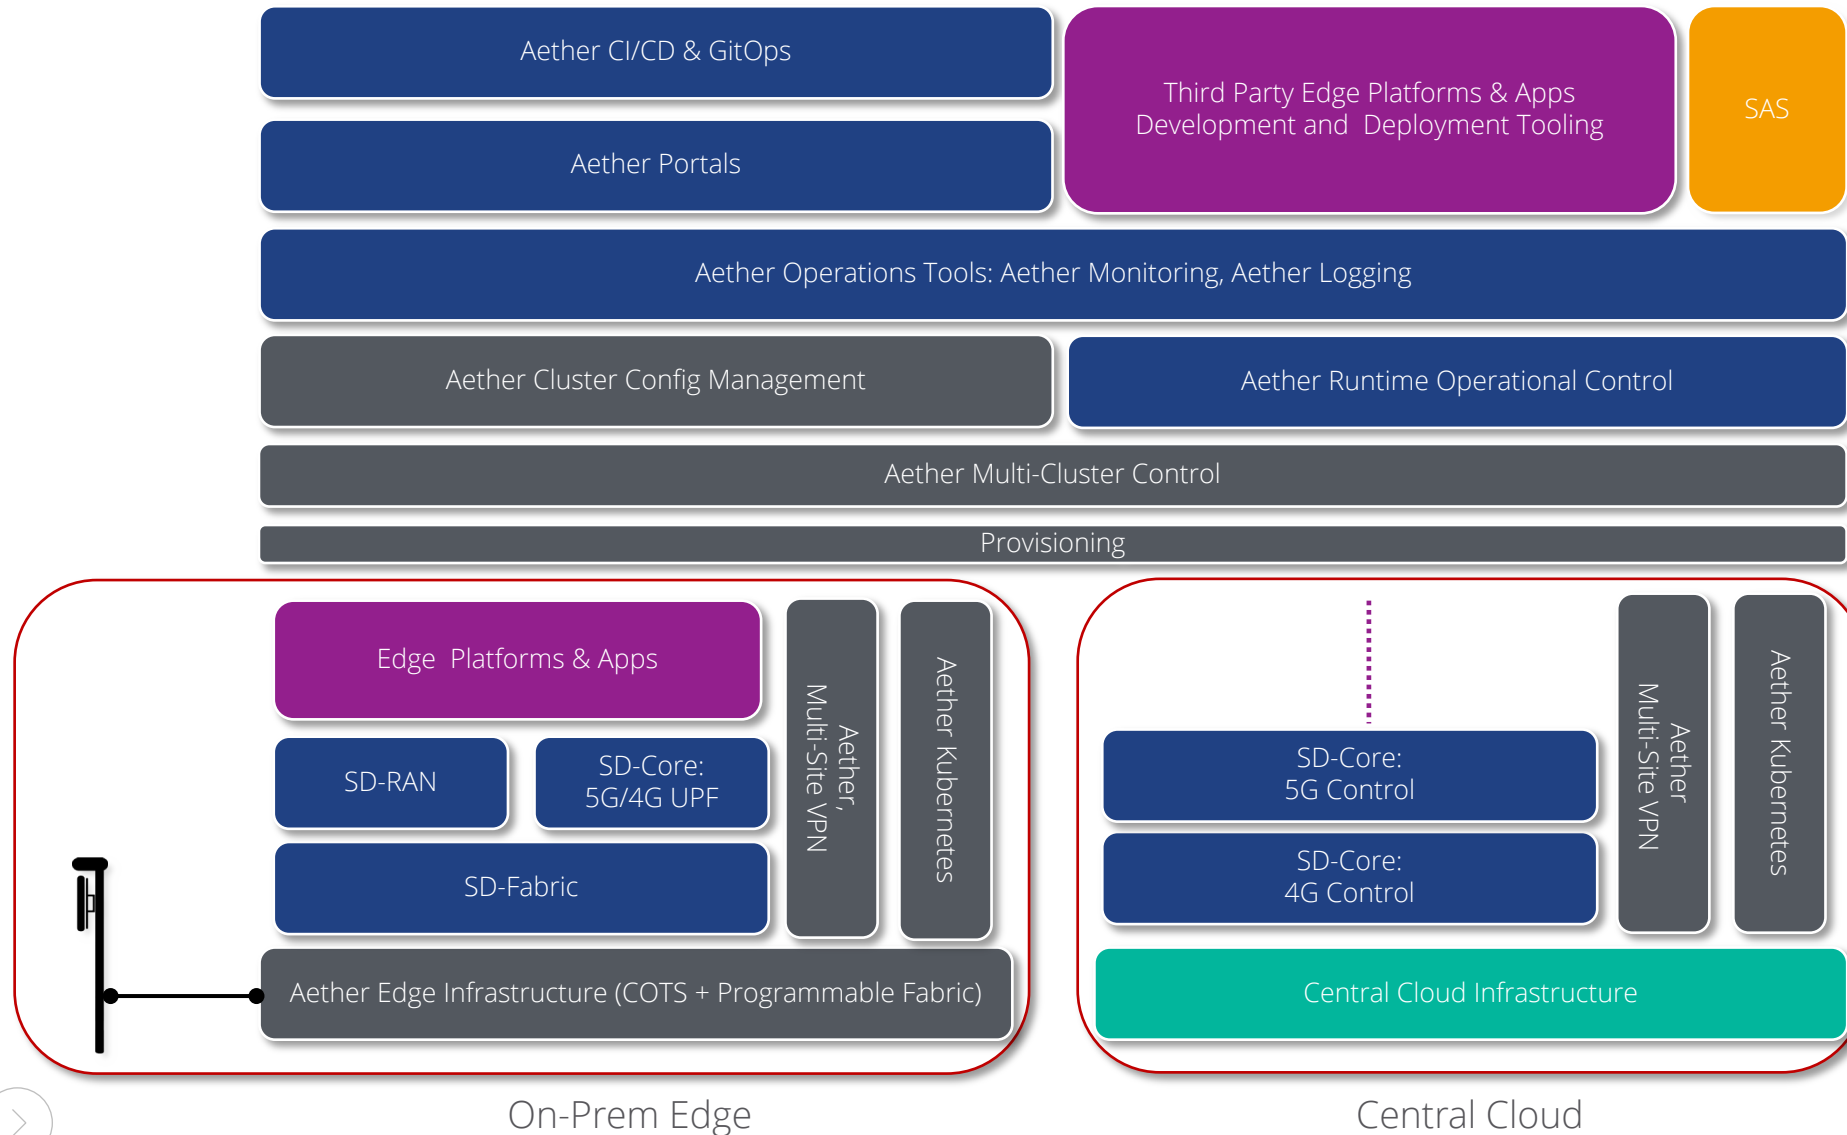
Aether CI/CD & GitOps

Third Party Edge Platforms & Apps Development and Deployment Tooling

SAS

Aether Portals

Aether Operations Tools: Aether Monitoring, Aether Logging

Aether Cluster Config Management

Aether Runtime Operational Control

Aether Multi-Cluster Control

Provisioning

Edge Platforms & Apps

Aether, Multi-Site VPN

Aether Kubernetes

SD-RAN

SD-Core: 5G/4G UPF

SD-Fabric

Aether Edge Infrastructure (COTS + Programmable Fabric)

SD-Core: 5G Control

SD-Core: 4G Control

Aether Multi-Site VPN

Aether Kubernetes

Central Cloud Infrastructure

On-Prem Edge

Central Cloud